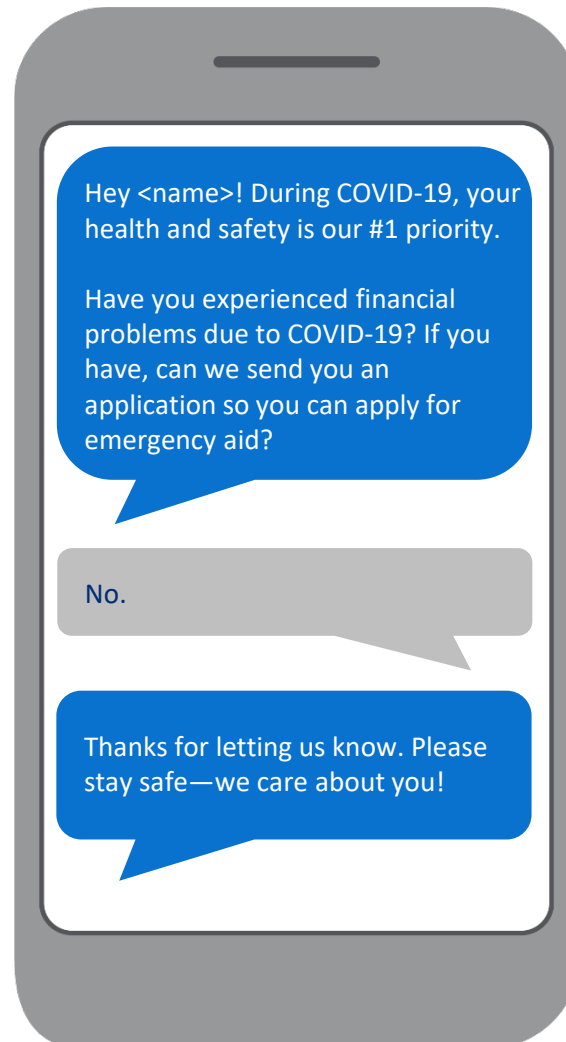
Hey <name>! During COVID-19, your health and safety is our #1 priority.

Have you experienced financial problems due to COVID-19? If you have, can we send you an application so you can apply for emergency aid?

No.

Thanks for letting us know. Please stay safe—we care about you!